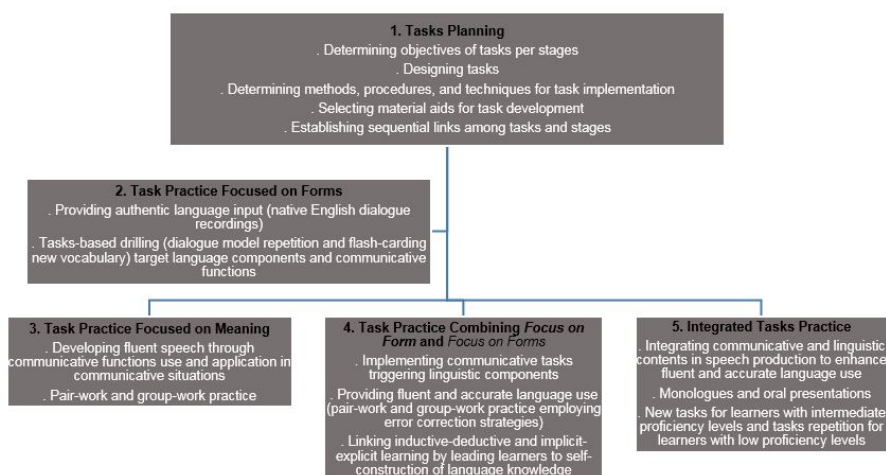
1. Tasks Planning
. Determining objectives of tasks per stages
. Designing tasks
. Determining methods, procedures, and techniques for task implementation
. Selecting material aids for task development
. Establishing sequential links among tasks and stages

2. Task Practice Focused on Forms
. Providing authentic language input (native English dialogue recordings)
. Tasks-based drilling (dialogue model repetition and flash-carding new vocabulary) target language components and communicative functions

3. Task Practice Focused on Meaning
. Developing fluent speech through communicative functions use and application in communicative situations
. Pair-work and group-work practice

4. Task Practice Combining *Focus on Form* and *Focus on Forms*
. Implementing communicative tasks triggering linguistic components
. Providing fluent and accurate language use (pair-work and group-work practice employing error correction strategies)
. Linking inductive-deductive and implicit-explicit learning by leading learners to self-construction of language knowledge

5. Integrated Tasks Practice
. Integrating communicative and linguistic contents in speech production to enhance fluent and accurate language use
. Monologues and oral presentations
. New tasks for learners with intermediate proficiency levels and tasks repetition for learners with low proficiency levels